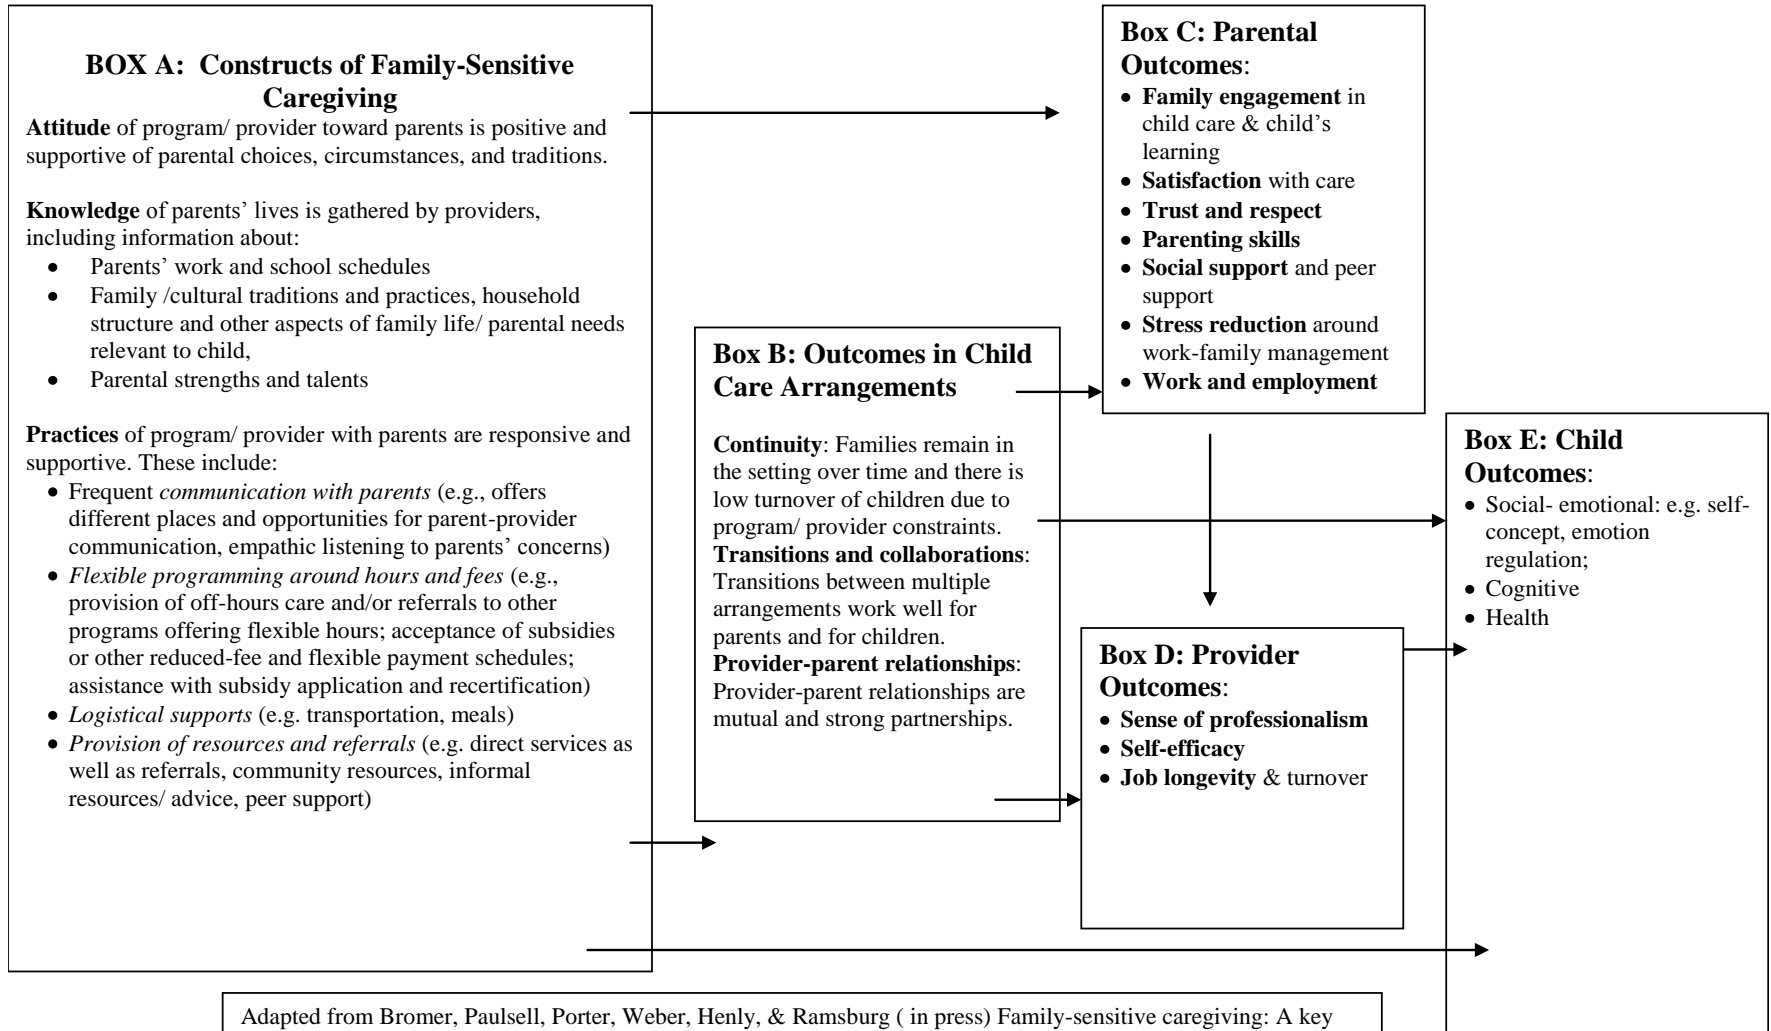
BOX A: Constructs of Family-Sensitive Caregiving

Attitude of program/ provider toward parents is positive and supportive of parental choices, circumstances, and traditions.

Knowledge of parents' lives is gathered by providers, including information about:
- Parents' work and school schedules
- Family /cultural traditions and practices, household structure and other aspects of family life/ parental needs relevant to child,
- Parental strengths and talents

Practices of program/ provider with parents are responsive and supportive. These include:
- Frequent communication with parents (e.g., offers different places and opportunities for parent-provider communication, empathic listening to parents' concerns)
- Flexible programming around hours and fees (e.g., provision of off-hours care and/or referrals to other programs offering flexible hours; acceptance of subsidies or other reduced-fee and flexible payment schedules; assistance with subsidy application and recertification)
- Logistical supports (e.g. transportation, meals)
- Provision of resources and referrals (e.g. direct services as well as referrals, community resources, informal resources/ advice, peer support)

Box C: Parental Outcomes:
- Family engagement in child care & child's learning
- Satisfaction with care
- Trust and respect
- Parenting skills
- Social support and peer support
- Stress reduction around work-family management
- Work and employment

Box B: Outcomes in Child Care Arrangements

Continuity: Families remain in the setting over time and there is low turnover of children due to program/ provider constraints.
Transitions and collaborations: Transitions between multiple arrangements work well for parents and for children.
Provider-parent relationships: Provider-parent relationships are mutual and strong partnerships.

Box E: Child Outcomes:
- Social- emotional: e.g. self-concept, emotion regulation;
- Cognitive
- Health

Box D: Provider Outcomes:
- Sense of professionalism
- Self-efficacy
- Job longevity & turnover

Adapted from Bromer, Paulsell, Porter, Weber, Henly, & Ramsburg ( in press) Family-sensitive caregiving: A key